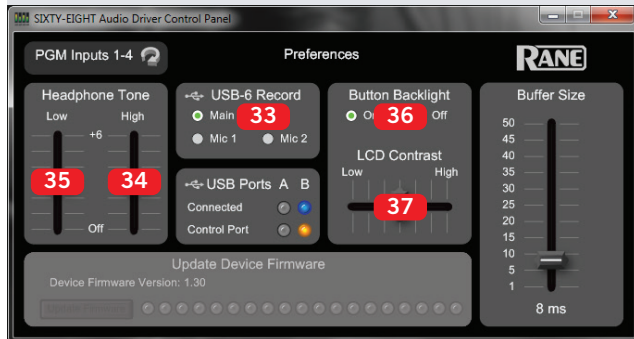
SIXTY-EIGHT Audio Driver Control Panel

PGM Inputs 1-4

Preferences

RANE

Headphone Tone

Low High

+6

35 34

Off

USB-6 Record

Main 33

Mic 1 Mic 2

USB Ports A B

Connected

Control Port

Button Backlight

On 36 Off

LCD Contrast

Low High

37

Buffer Size

50
45
40
35
30
25
20
15
10
5
1

8 ms

Update Device Firmware

Device Firmware Version: 1.30

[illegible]